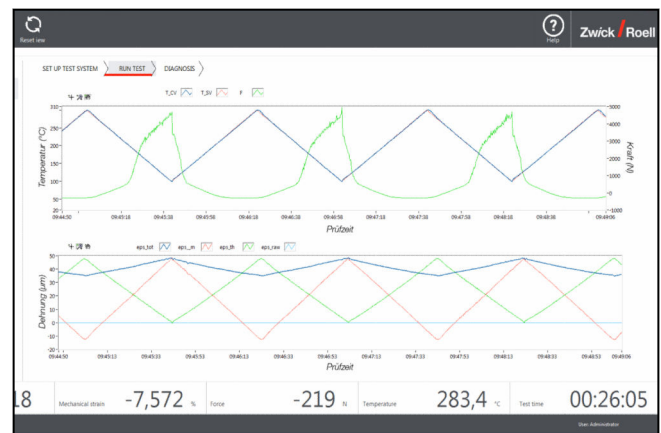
Reset view

Help

Zwick Roell

SET UP TEST SYSTEM RUN TEST DIAGNOSIS

T_CV T_SV F

Temperatur (°C)

310
300
250
200
150
100
50
20

Kraft (N)

5000
4000
3000
2000
1000
0
-1000

09:44:50 09:45:18 09:45:38 09:45:58 09:46:18 09:46:38 09:46:58 09:47:18 09:47:38 09:47:58 09:48:18 09:48:38 09:49:00

Prüfzeit

eps_tot eps_m eps_th eps_raw

Dehnung (µm)

50
40
30
20
10
0
-10
-20

09:44:50 09:45:13 09:45:33 09:45:53 09:46:13 09:46:33 09:46:53 09:47:13 09:47:33 09:47:53 09:48:13 09:48:33 09:48:53 09:49:06

Prüfzeit

18 Mechanical strain -7,572 % Force -219 N Temperature 283,4 °C Test time 00:26:05

User: Administrator